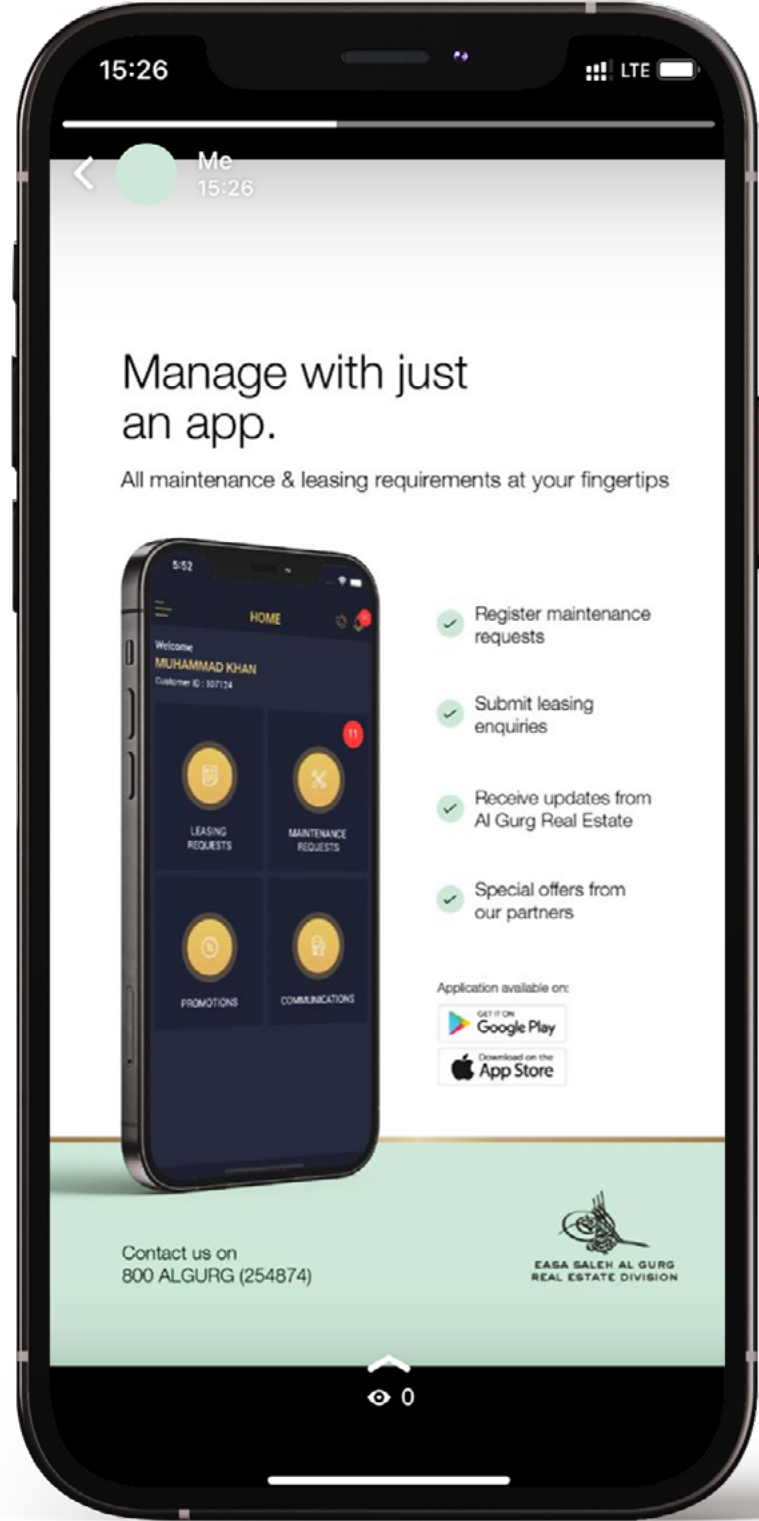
15:26

LTE

Me
15:26

Manage with just an app.

All maintenance & leasing requirements at your fingertips

5:52

HOME

Welcome
MUHAMMAD KHAN
Customer ID : 107124

11

LEASING REQUESTS

MAINTENANCE REQUESTS

PROMOTIONS

COMMUNICATIONS

Register maintenance requests

Submit leasing enquiries

Receive updates from Al Gurg Real Estate

Special offers from our partners

Application available on:

GET IT ON
Google Play

Download on the
App Store

Contact us on
800 ALGURG (254874)

EASA SALEH AL GURG
REAL ESTATE DIVISION

0